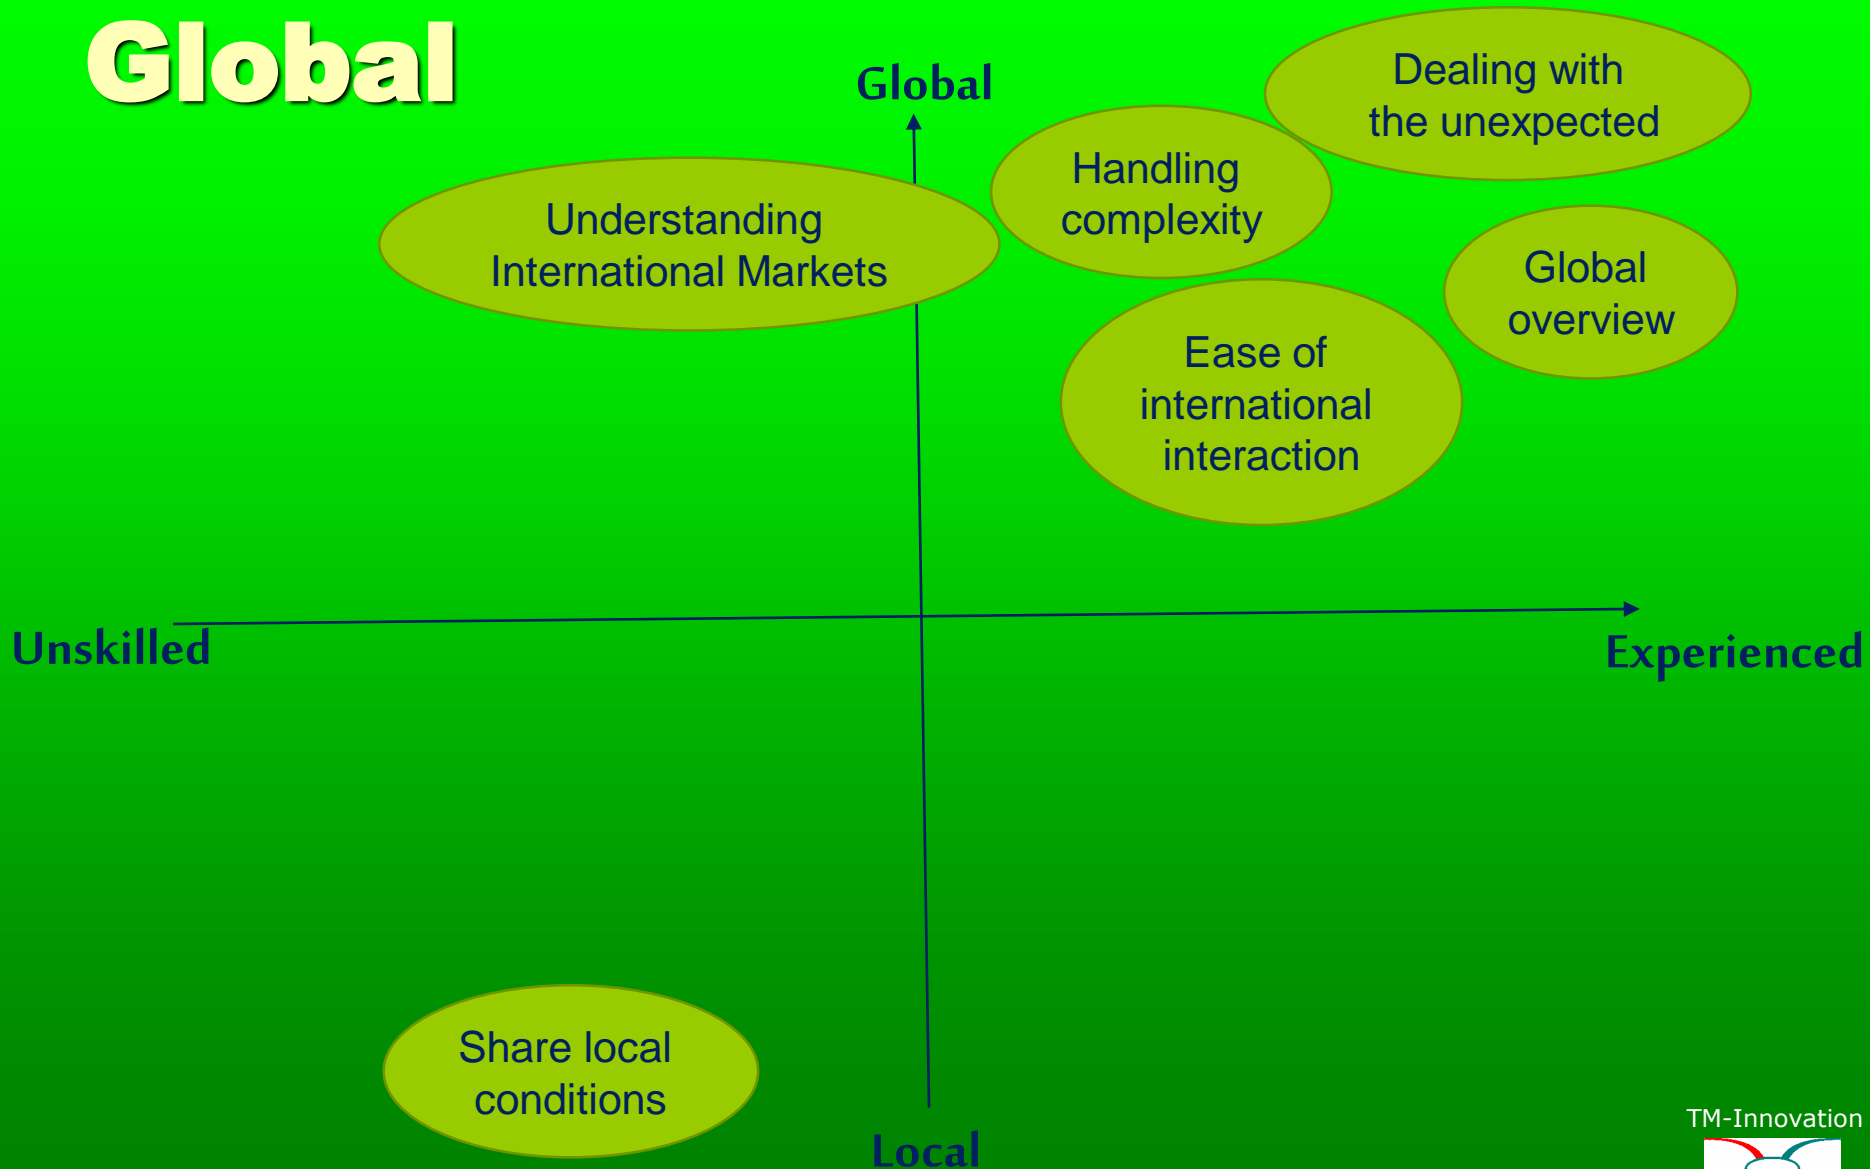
Global

Global

Dealing with the unexpected

Handling complexity

Understanding International Markets

Global overview

Ease of international interaction

Unskilled

Experienced

Share local conditions

Local

TM-Innovation